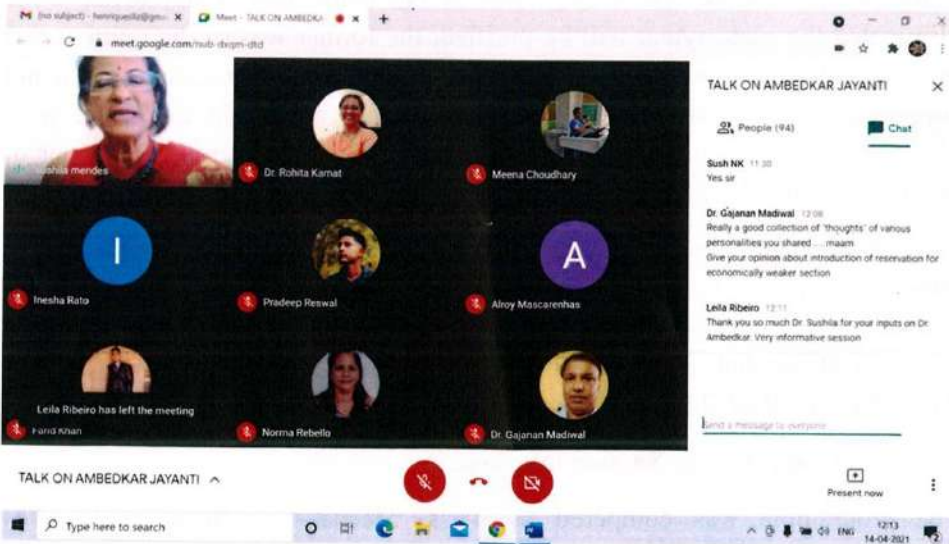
M (no subject) - henriquesla@gm... × Meet - TALK ON AMBEDKA ×

meet.google.com/sub-dxqm-dtd

Sushila mendes

Dr. Rohita Kamat

Meena Choudhary

I

Inesha Rato

Pradeep Reswal

A

Alroy Mascarenhas

Leila Ribeiro has left the meeting

Farid Khan

Norma Rebello

Dr. Gajanan Madiwal

TALK ON AMBEDKAR JAYANTI

People (94)

Chat

Sush NK 11:30
Yes sir

Dr. Gajanan Madiwal 12:08
Really a good collection of "thoughts" of various personalities you shared .....maam
Give your opinion about introduction of reservation for economically weaker section

Leila Ribeiro 12:11
Thank you so much Dr. Sushila for your inputs on Dr. Ambedkar. Very informative session

Send a message to everyone

TALK ON AMBEDKAR JAYANTI ^

Present now

Type here to search

ENG 12:13 14-04-2021